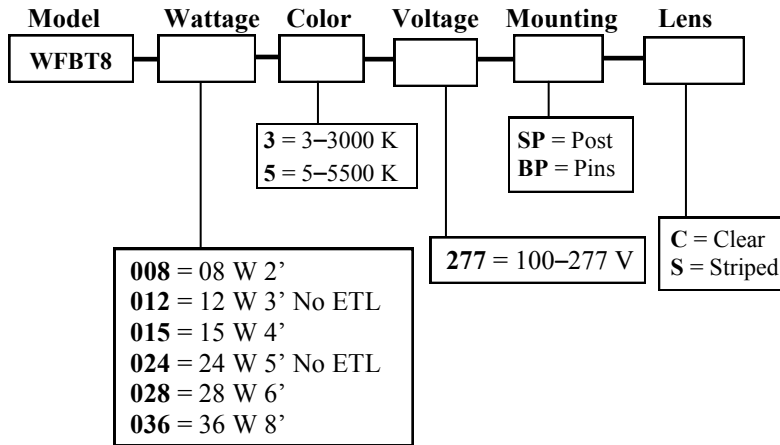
Model Wattage Color Voltage Mounting Lens

WFBT8

**3** = 3–3000 K
**5** = 5–5500 K

**SP** = Post
**BP** = Pins

**C** = Clear
**S** = Striped

**277** = 100–277 V

**008** = 08 W 2’
**012** = 12 W 3’ No ETL
**015** = 15 W 4’
**024** = 24 W 5’ No ETL
**028** = 28 W 6’
**036** = 36 W 8’